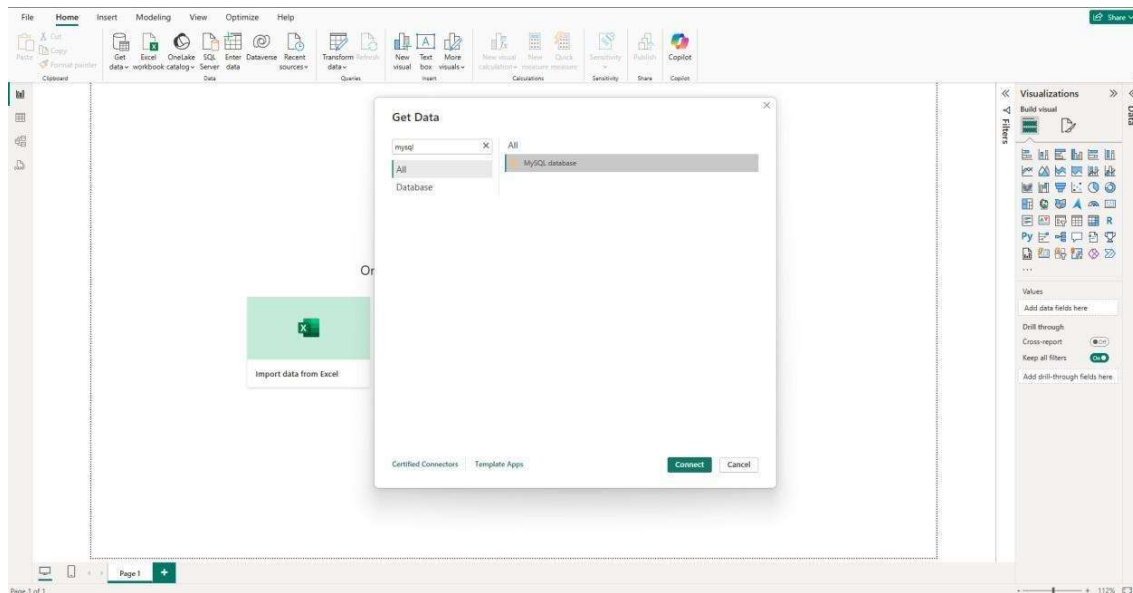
File Home Insert Modeling View Optimize Help

Share

Paste Cut Copy Format painter
Clipboard

Get data Excel workbook OneLake catalog SQL Server Enter data Dataverse Recent sources
Data

Transform data Refresh
Queries

New visual Text box More visuals
Insert

New visual calculation New measure Quick measure
Calculations

Sensitivity
Sensitivity

Publish
Share

Copilot
Copilot

Get Data

mysql

All
Database

All
MySQL database

Certified Connectors Template Apps

Connect Cancel

Or

Import data from Excel

Filters

Visualizations
Build visual

Data

Py R

...

Values
Add data fields here

Drill through
Cross-report Off
Keep all filters On
Add drill-through fields here

Page 1

Page 1 of 1

112%